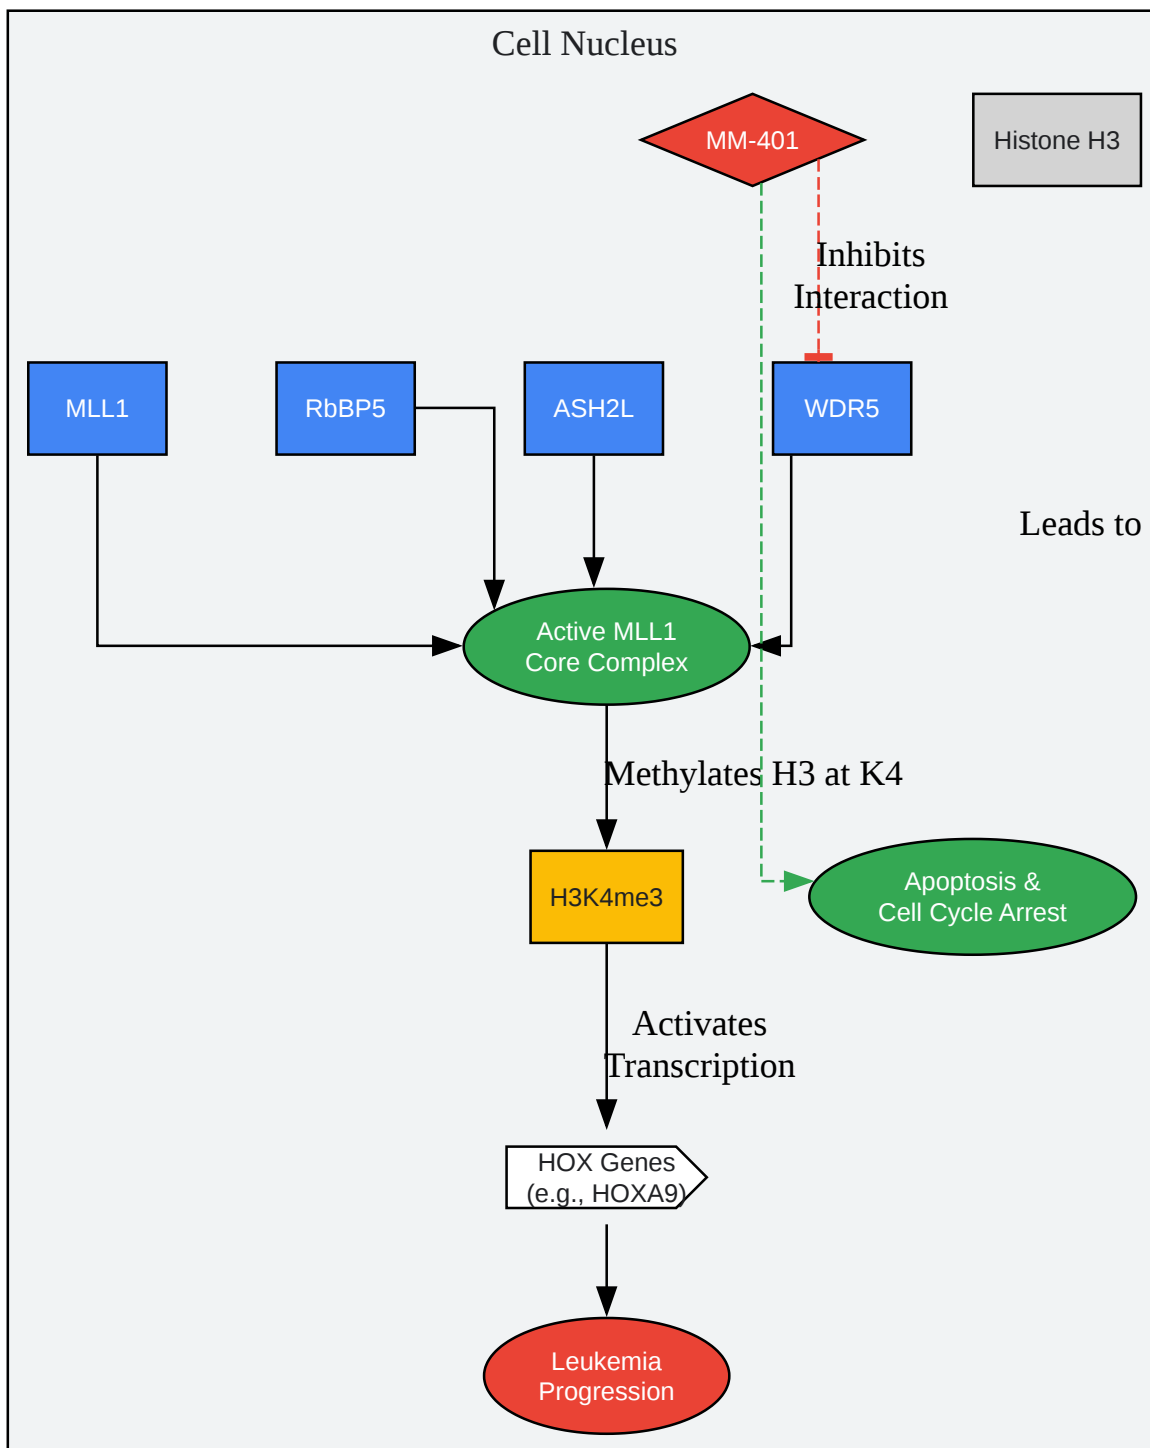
Cell Nucleus

MM-401

Histone H3

Inhibits Interaction

MLL1

RbBP5

ASH2L

WDR5

Leads to

Active MLL1 Core Complex

Methylates H3 at K4

H3K4me3

Apoptosis & Cell Cycle Arrest

Activates Transcription

HOX Genes (e.g., HOXA9)

Leukemia Progression